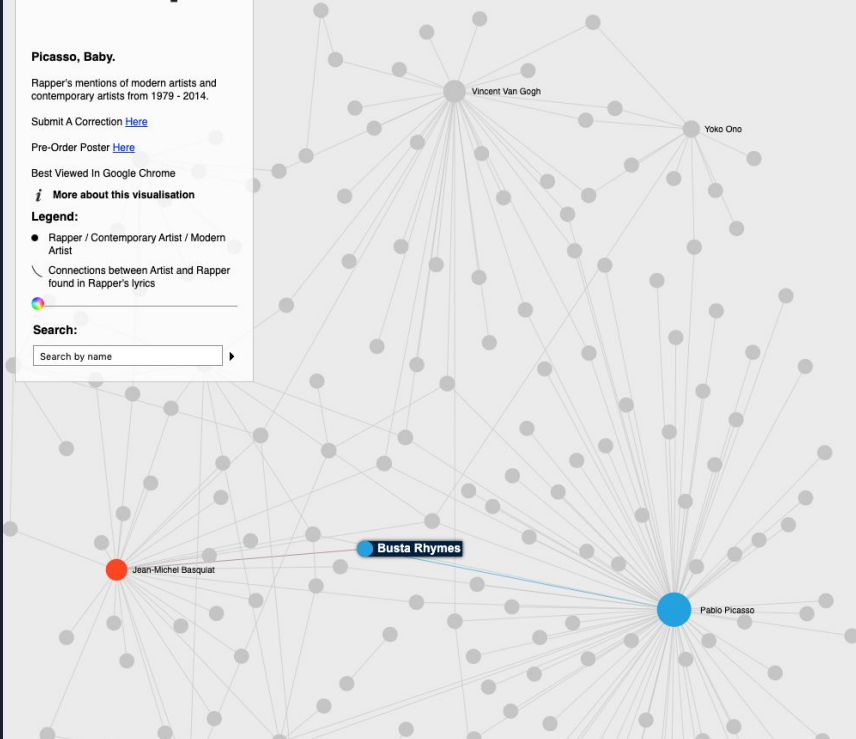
Picasso, Baby.

Rapper's mentions of modern artists and contemporary artists from 1979 - 2014.

Submit A Correction Here

Pre-Order Poster Here

Best Viewed In Google Chrome

More about this visualisation

Legend:

Rapper / Contemporary Artist / Modern Artist

Connections between Artist and Rapper found in Rapper's lyrics

Search:

Search by name

Vincent Van Gogh

Yoko Ono

Busta Rhymes

Jean-Michel Basquiat

Pablo Picasso